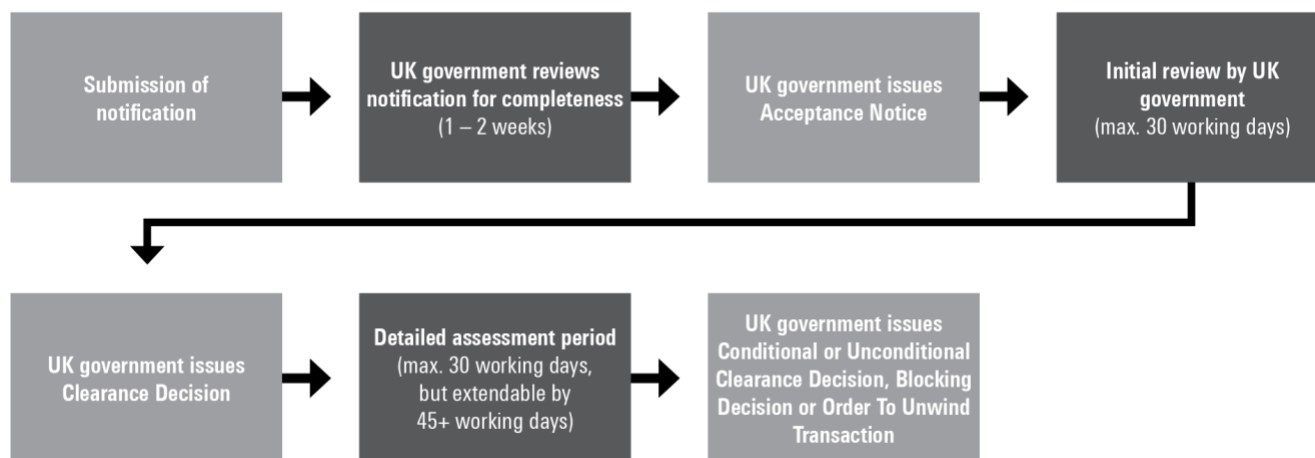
Submission of notification

UK government reviews notification for completeness (1 – 2 weeks)

UK government issues Acceptance Notice

Initial review by UK government (max. 30 working days)

UK government issues Clearance Decision

Detailed assessment period (max. 30 working days, but extendable by 45+ working days)

UK government issues Conditional or Unconditional Clearance Decision, Blocking Decision or Order To Unwind Transaction